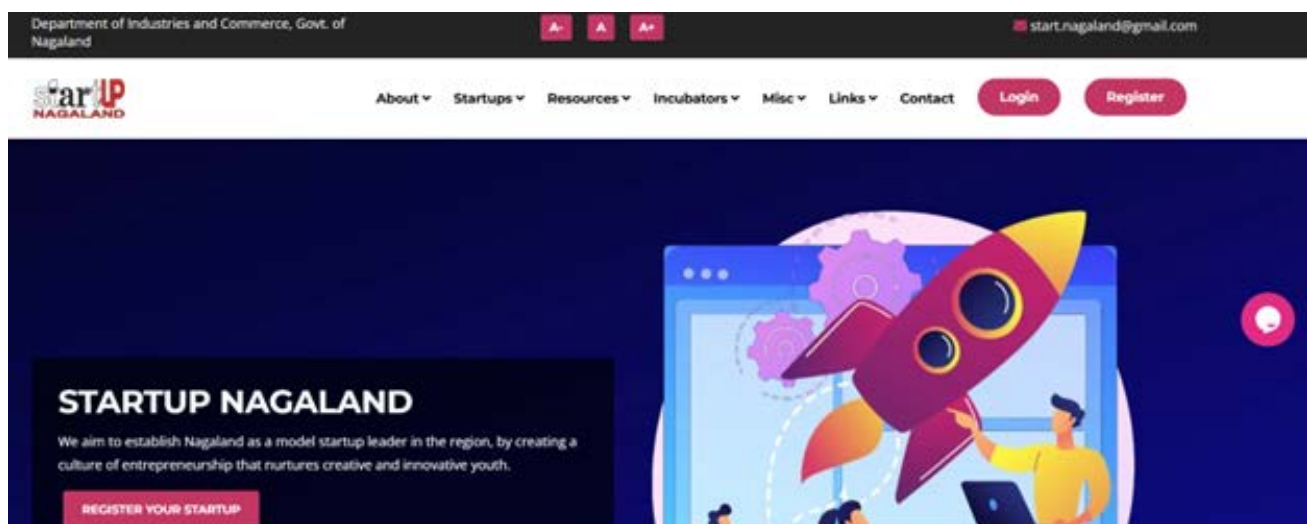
Department of Industries and Commerce, Govt. of Nagaland

A- A A+

start.nagaland@gmail.com

startUP NAGALAND

About Startups Resources Incubators Misc Links Contact Login Register

STARTUP NAGALAND

We aim to establish Nagaland as a model startup leader in the region, by creating a culture of entrepreneurship that nurtures creative and innovative youth.

REGISTER YOUR STARTUP